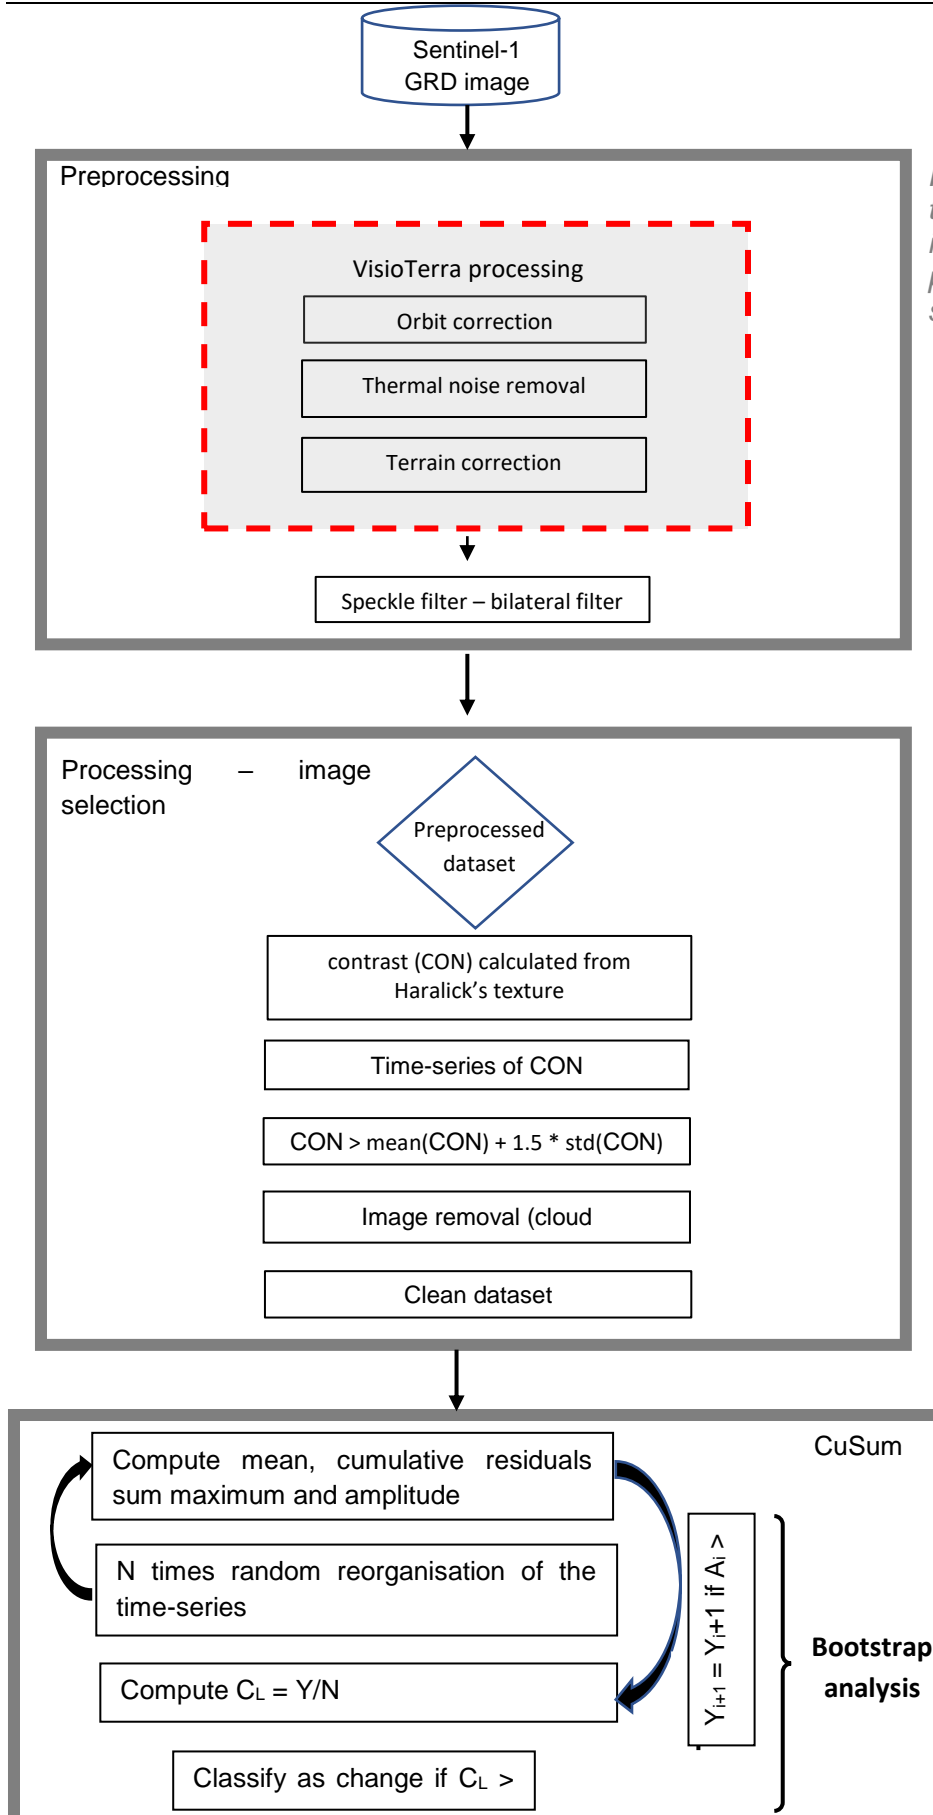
Sentinel-1
GRD image

Preprocessing

VisioTerra processing

Orbit correction

Thermal noise removal

Terrain correction

Speckle filter – bilateral filter

Processing – image selection

Preprocessed dataset

contrast (CON) calculated from Haralick's texture

Time-series of CON

CON > mean(CON) + 1.5 * std(CON)

Image removal (cloud

Clean dataset

CuSum

Compute mean, cumulative residuals sum maximum and amplitude

N times random reorganisation of the time-series

Compute $C_L = Y/N$

Classify as change if $C_L$ >

$Y_{i+1} = Y_i$+1 if $A_i$ >

Bootstrap analysis